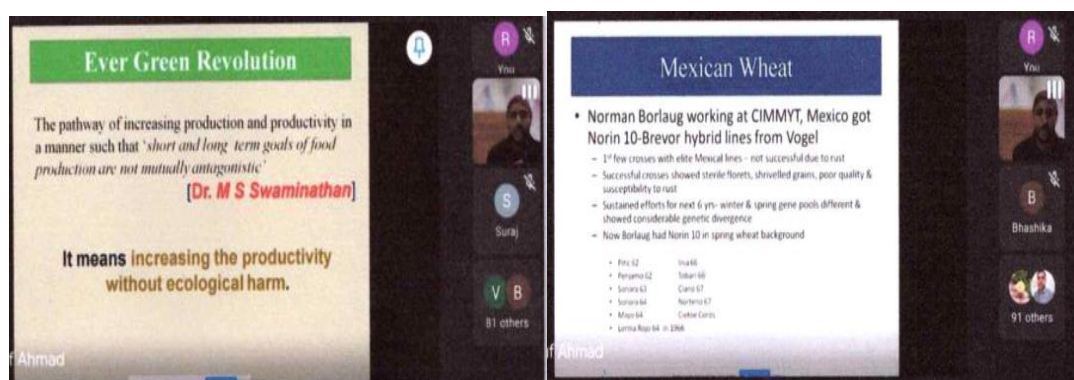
Ever Green Revolution

The pathway of increasing production and productivity in a manner such that 'short and long term goals of food production are not mutually antagonistic'

[Dr. M S Swaminathan]

It means increasing the productivity without ecological harm.

R

You

S

Suraj

V B

81 others

f Ahmad

Mexican Wheat

• Norman Borlaug working at CIMMYT, Mexico got Norin 10-Brevor hybrid lines from Vogel

– 1st few crosses with elite Mexical lines – not successful due to rust

– Successful crosses showed sterile florets, shrivelled grains, poor quality & susceptibility to rust

– Sustained efforts for next 6 yrs- winter & spring gene pools different & showed considerable genetic divergence

– Now Borlaug had Norin 10 in spring wheat background

• Pitic 62
• Penjamo 62
• Sonara 63
• Sonara 64
• Mayo 64
• Lerma Rojo 64 in 1966

Inia 66
Tobari 66
Ciano 67
Norteno 67
Cidne Cerros

R

You

B

Bhashika

91 others

f Ahmad